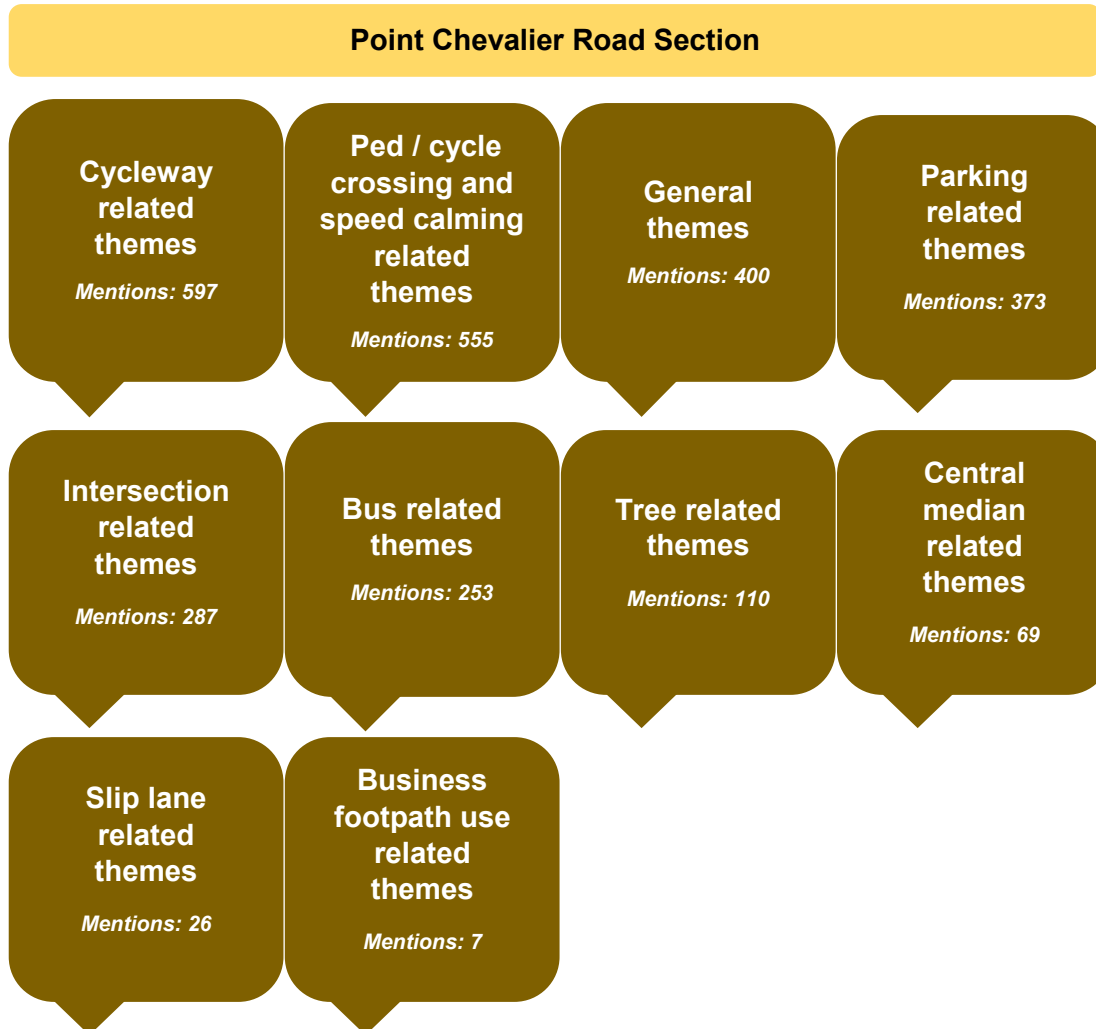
Point Chevalier Road Section

Cycleway related themes

Mentions: 597

Ped / cycle crossing and speed calming related themes

Mentions: 555

General themes

Mentions: 400

Parking related themes

Mentions: 373

Intersection related themes

Mentions: 287

Bus related themes

Mentions: 253

Tree related themes

Mentions: 110

Central median related themes

Mentions: 69

Slip lane related themes

Mentions: 26

Business footpath use related themes

Mentions: 7